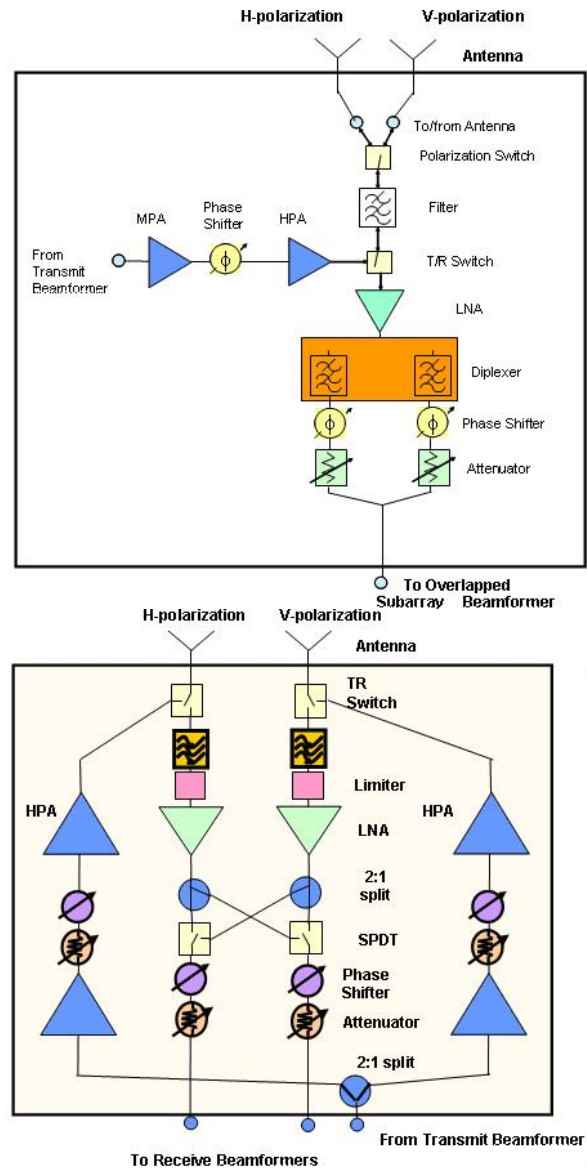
H-polarization V-polarization

Antenna

To/from Antenna

Polarization Switch

Filter

MPA

Phase Shifter

HPA

From Transmit Beamformer

T/R Switch

LNA

Diplexer

Phase Shifter

Attenuator

To Overlapped Subarray Beamformer

H-polarization V-polarization

Antenna

TR Switch

Limiter

HPA

LNA

HPA

2:1 split

SPDT

Phase Shifter

Attenuator

2:1 split

From Transmit Beamformer

To Receive Beamformers